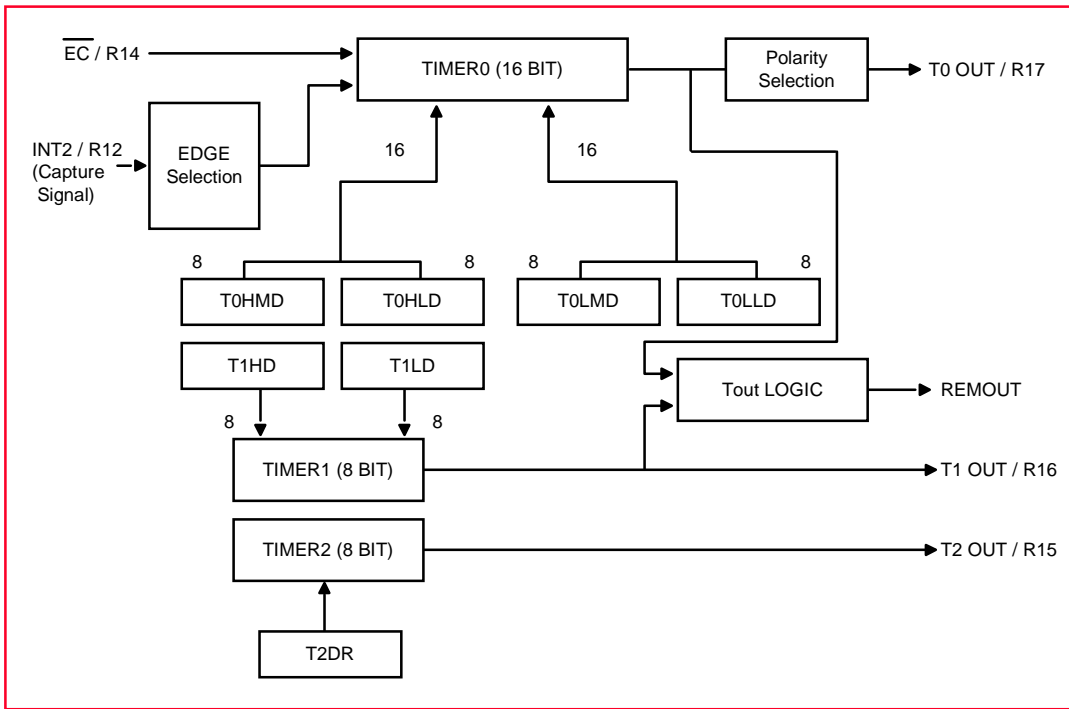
$\overline{EC}$ / R14

TIMER0 (16 BIT)

Polarity Selection

T0 OUT / R17

INT2 / R12 (Capture Signal)

EDGE Selection

16

16

8

8

8

8

T0HMD

T0HLD

T0LMD

T0LLD

T1HD

T1LD

Tout LOGIC

REMOUT

8

8

TIMER1 (8 BIT)

T1 OUT / R16

TIMER2 (8 BIT)

T2 OUT / R15

T2DR